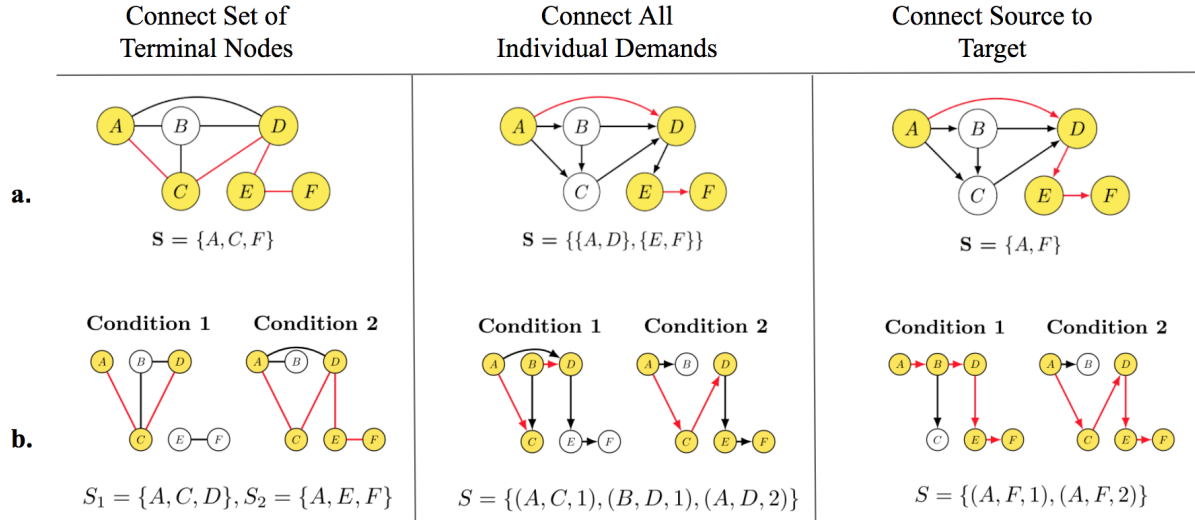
Connect Set of Terminal Nodes

Connect All Individual Demands

Connect Source to Target

a.

A B D C E F

$\mathbf{S} = \{A, C, F\}$

A B D C E F

$\mathbf{S} = \{\{A, D\}, \{E, F\}\}$

A B D C E F

$\mathbf{S} = \{A, F\}$

b.

Condition 1

A B D C E F

Condition 2

A B D C E F

$S_1 = \{A, C, D\}, S_2 = \{A, E, F\}$

Condition 1

A B D C E F

Condition 2

A B D C E F

$S = \{(A, C, 1), (B, D, 1), (A, D, 2)\}$

Condition 1

A B D C E F

Condition 2

A B D C E F

$S = \{(A, F, 1), (A, F, 2)\}$